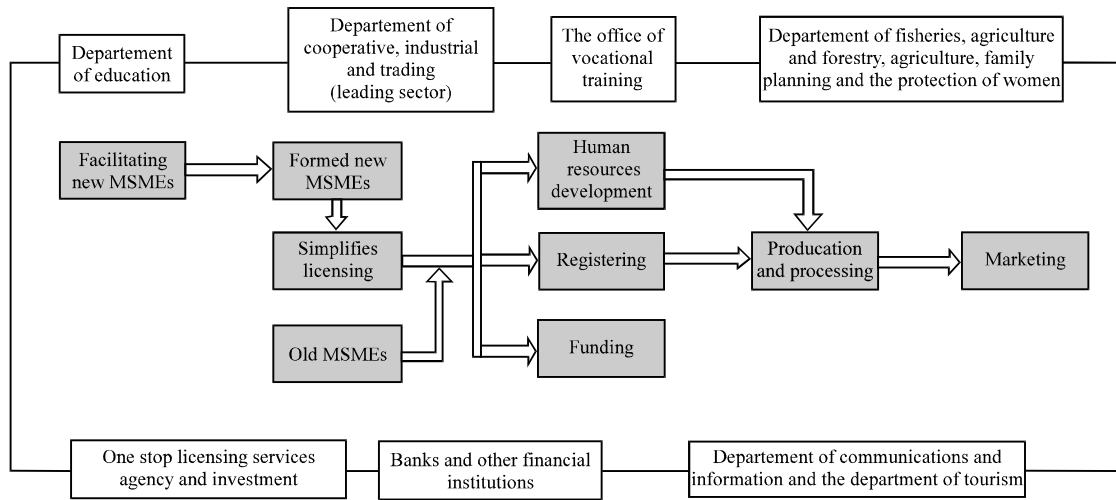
Departement of education

Departement of cooperative, industrial and trading (leading sector)

The office of vocational training

Departement of fisheries, agriculture and forestry, agriculture, family planning and the protection of women

Facilitating new MSMEs

Formed new MSMEs

Simplifies licensing

Old MSMEs

Human resources development

Registering

Funding

Producation and processing

Marketing

One stop licensing services agency and investment

Banks and other financial institutions

Departement of communications and information and the department of tourism